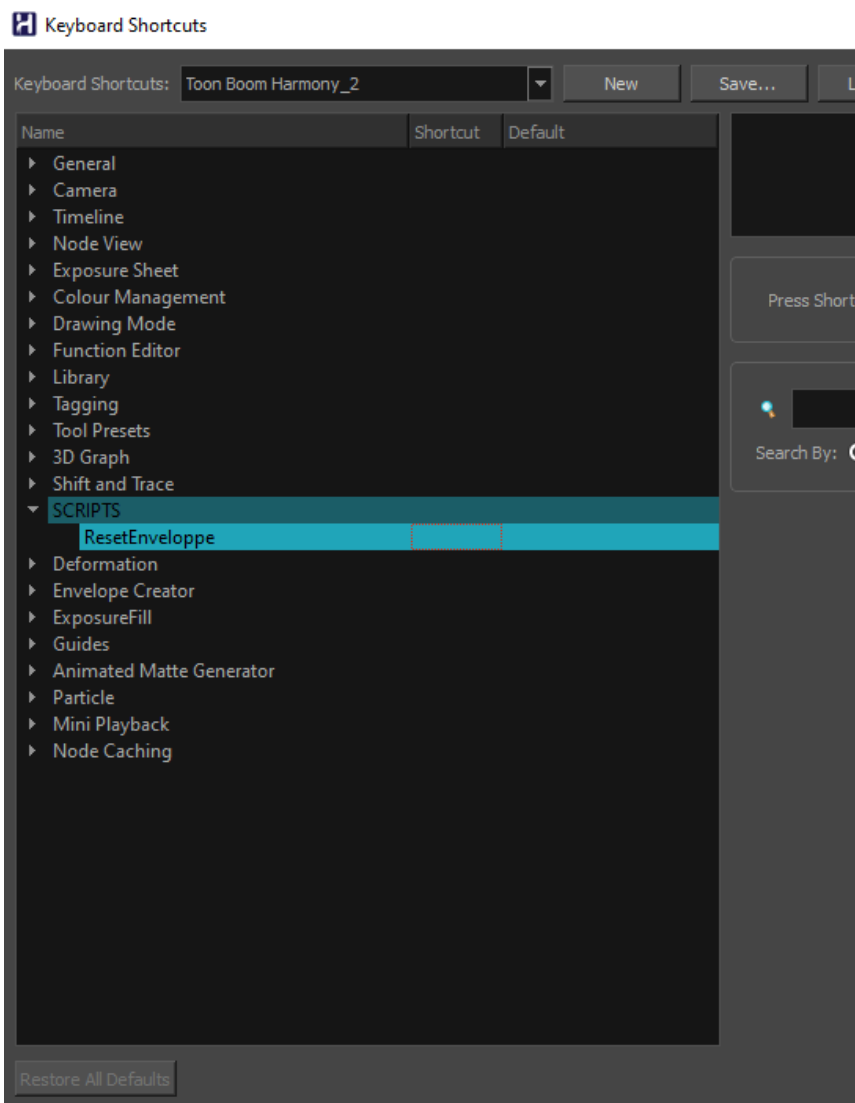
Keyboard Shortcuts

Keyboard Shortcuts: Toon Boom Harmony_2

New

Save...

L

| Name | Shortcut | Default |
|---|---|---|
| General | | |
| Camera | | |
| Timeline | | |
| Node View | | |
| Exposure Sheet | | |
| Colour Management | | |
| Drawing Mode | | |
| Function Editor | | |
| Library | | |
| Tagging | | |
| Tool Presets | | |
| 3D Graph | | |
| Shift and Trace | | |
| SCRIPTS | | |
| ResetEnveloppe | | |
| Deformation | | |
| Envelope Creator | | |
| ExposureFill | | |
| Guides | | |
| Animated Matte Generator | | |
| Particle | | |
| Mini Playback | | |
| Node Caching | | |

Press Short

Search By: C

Restore All Defaults